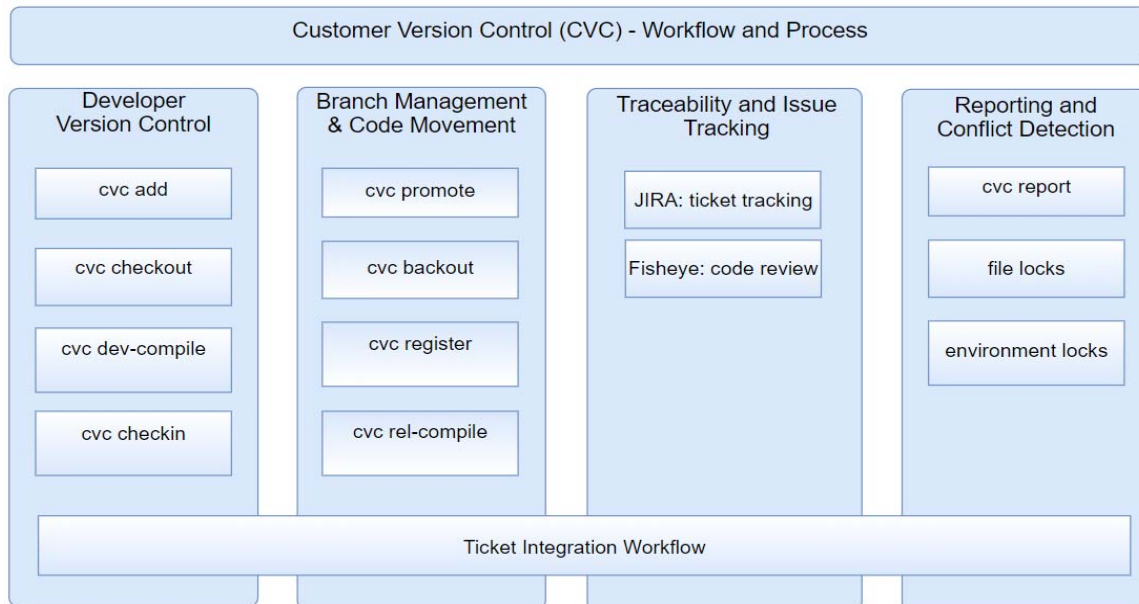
Customer Version Control (CVC) - Workflow and Process

Developer Version Control

cvc add

cvc checkout

cvc dev-compile

cvc checkin

Branch Management & Code Movement

cvc promote

cvc backout

cvc register

cvc rel-compile

Traceability and Issue Tracking

JIRA: ticket tracking

Fisheye: code review

Reporting and Conflict Detection

cvc report

file locks

environment locks

Ticket Integration Workflow